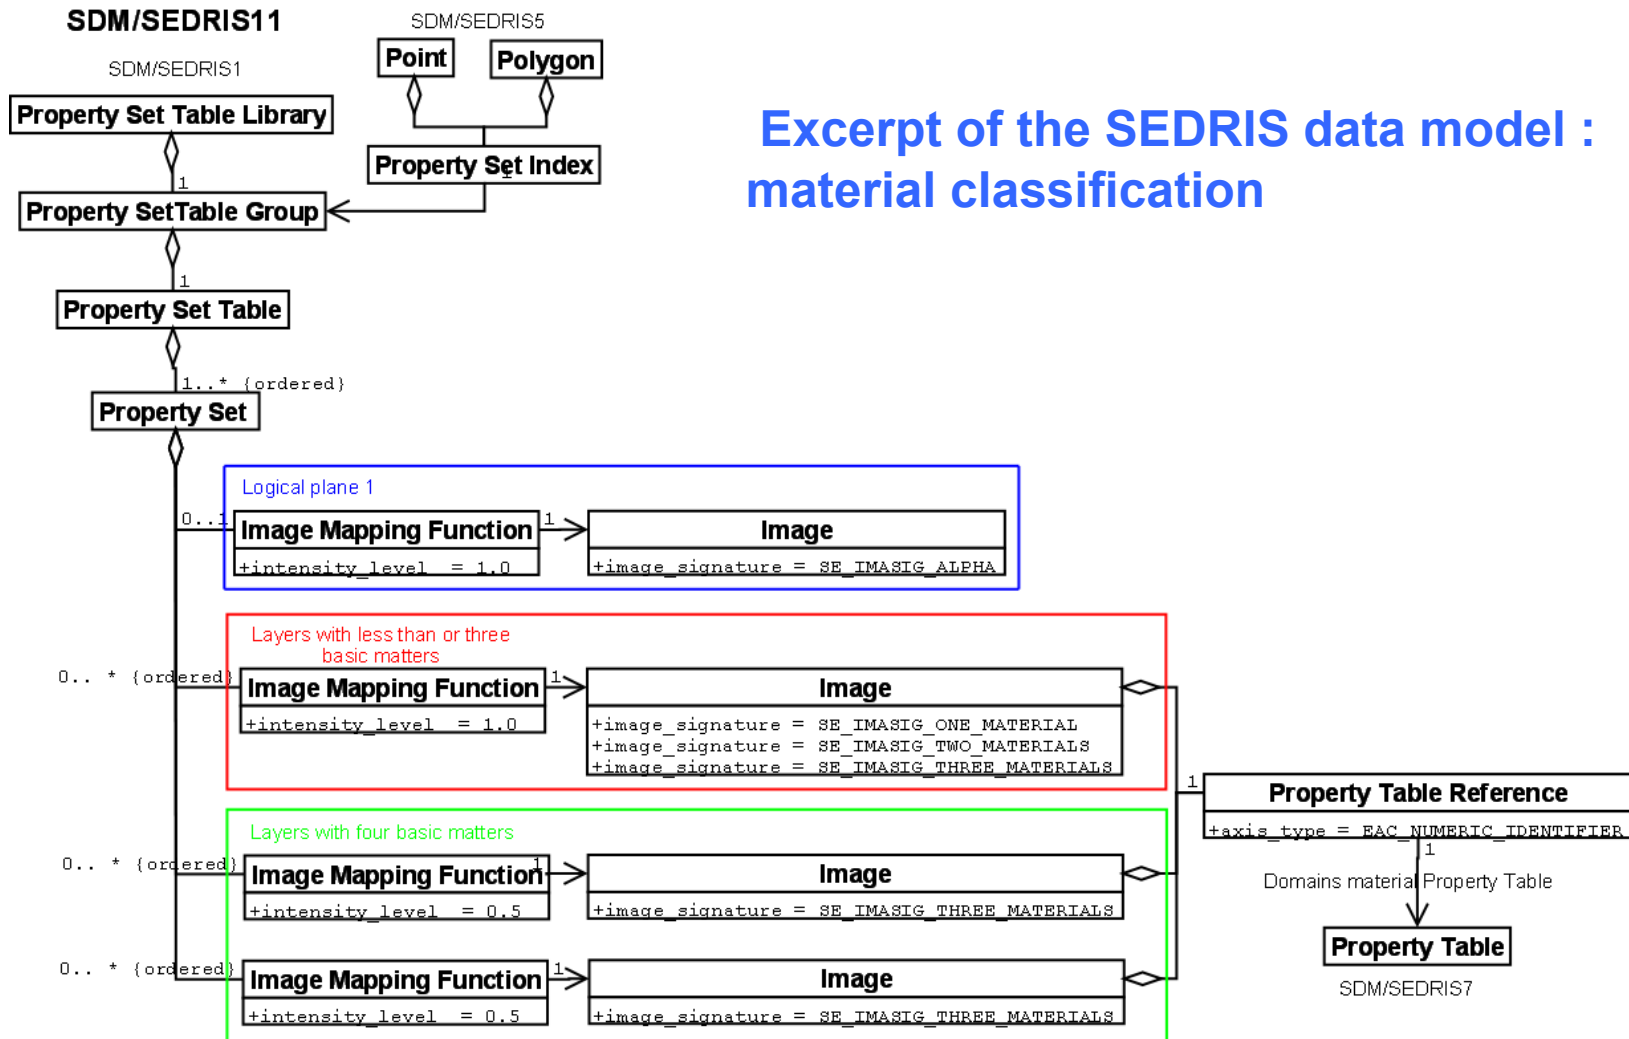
SDM/SEDRIS11

SDM/SEDRIS1

Property Set Table Library

SDM/SEDRIS5

Point

Polygon

Property Set Index

1

Property SetTable Group

1

Property Set Table

1..* {ordered}

Property Set

Excerpt of the SEDRIS data model : material classification

Logical plane 1

0..1

Image Mapping Function

+intensity_level = 1.0

1

Image

+image_signature = SE_IMASIG_ALPHA

Layers with less than or three basic matters

0.. * {ordered}

Image Mapping Function

+intensity_level = 1.0

1

Image

+image_signature = SE_IMASIG_ONE_MATERIAL
+image_signature = SE_IMASIG_TWO_MATERIALS
+image_signature = SE_IMASIG_THREE_MATERIALS

1

Property Table Reference

+axis_type = EAC_NUMERIC_IDENTIFIER

1

Domains material Property Table

Property Table

SDM/SEDRIS7

Layers with four basic matters

0.. * {ordered}

Image Mapping Function

+intensity_level = 0.5

1

Image

+image_signature = SE_IMASIG_THREE_MATERIALS

0.. * {ordered}

Image Mapping Function

+intensity_level = 0.5

1

Image

+image_signature = SE_IMASIG_THREE_MATERIALS